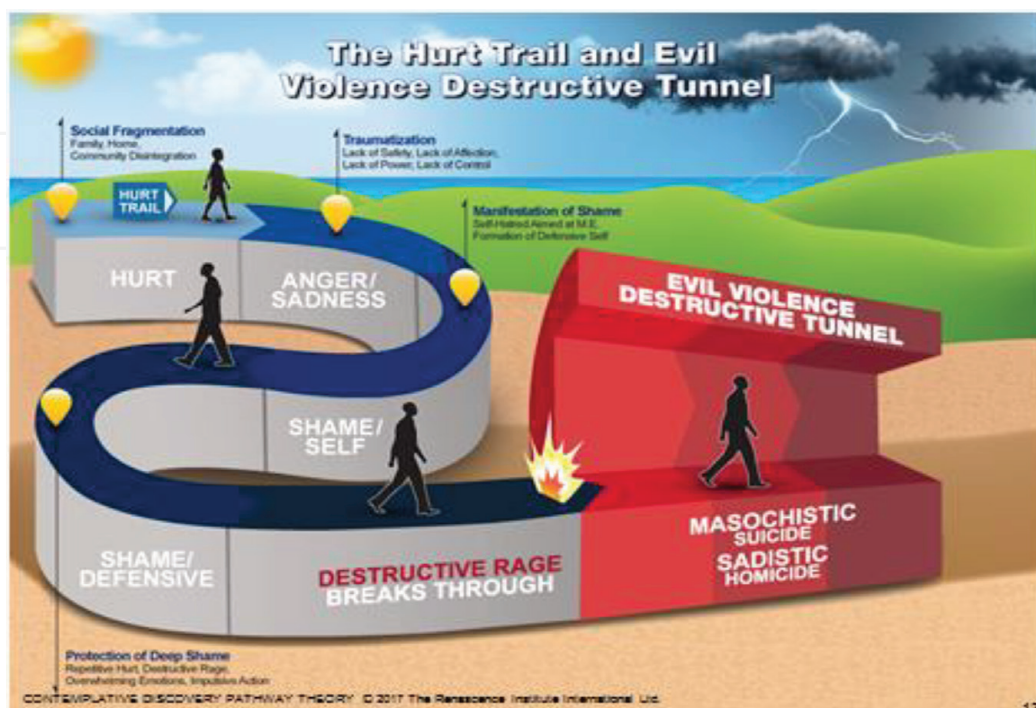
The Hurt Trail and Evil Violence Destructive Tunnel

Social Fragmentation
Family, Home, Community Disintegration

HURT TRAIL

Traumatization
Lack of Safety, Lack of Affection, Lack of Power, Lack of Control

Manifestation of Shame
Self-Hatred Aimed at M.E. Formation of Defensive Self

HURT

ANGER/ SADNESS

EVIL VIOLENCE DESTRUCTIVE TUNNEL

SHAME/ SELF

MASOCHISTIC SUICIDE

SADISTIC HOMICIDE

SHAME/ DEFENSIVE

DESTRUCTIVE RAGE BREAKS THROUGH

Protection of Deep Shame
Repetitive Hurt, Destructive Rage, Overwhelming Emotions, Impulsive Action

CONTEMPLATIVE DISCOVERY PATHWAY THEORY © 2017 The Renaissance Institute International Ltd.